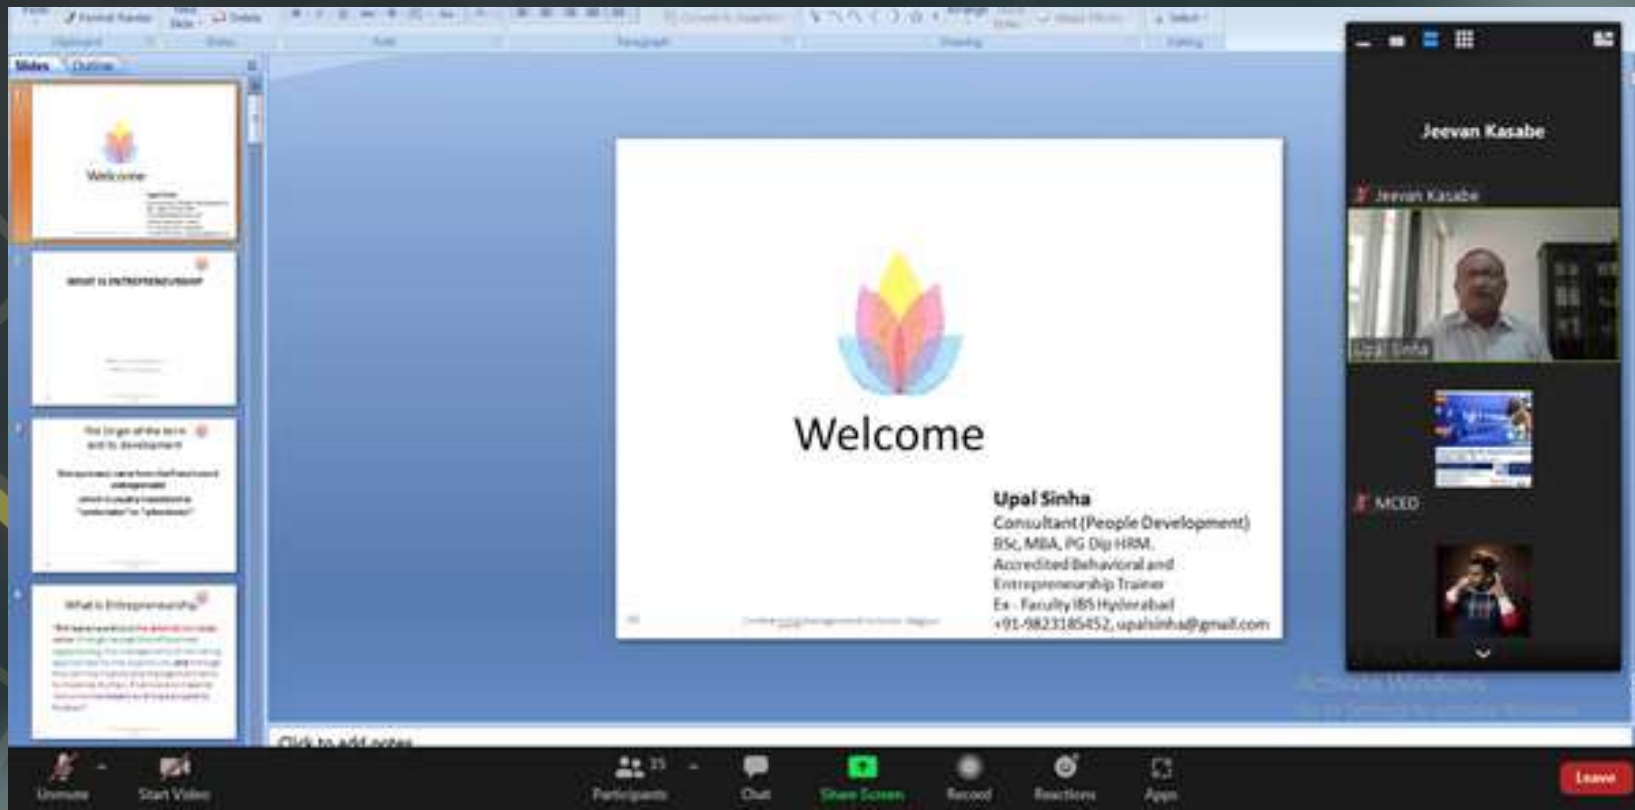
Format Painter
Delete
Clipboard
Slides
Font
Paragraph
Drawing
Editing
Select

Slides Outline

Welcome

WHAT IS ENTREPRENEURSHIP

The Origin of the term and its development

What is Entrepreneurship

Welcome

Upal Sinha
Consultant (People Development)
BSc, MBA, PG Dip HRM.
Accredited Behavioral and Entrepreneurship Trainer
Ex - Faculty IBS Hyderabad
+91-9823185452, upalsinha@gmail.com

Click to add notes

Jeevan Kasabe
Jeevan Kasabe
Upal Sinha
MCED

Activate Windows
Go to Settings to activate Windows.

Unmute
Start Video
Participants 15
Chat
Share Screen
Record
Reactions
Apps
Leave